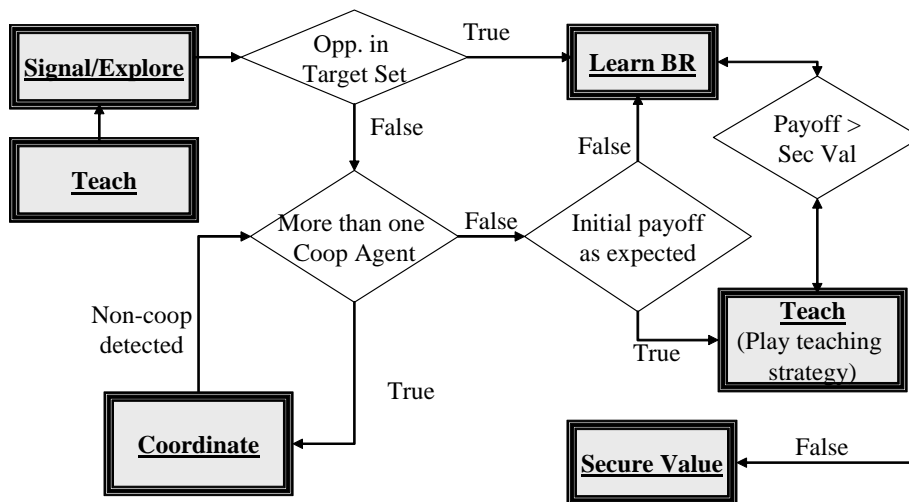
Signal/Explore

Opp. in Target Set

True

Learn BR

Teach

False

Payoff > Sec Val

False

More than one Coop Agent

False

Initial payoff as expected

Non-coop detected

True

Teach (Play teaching strategy)

True

Coordinate

Secure Value

False